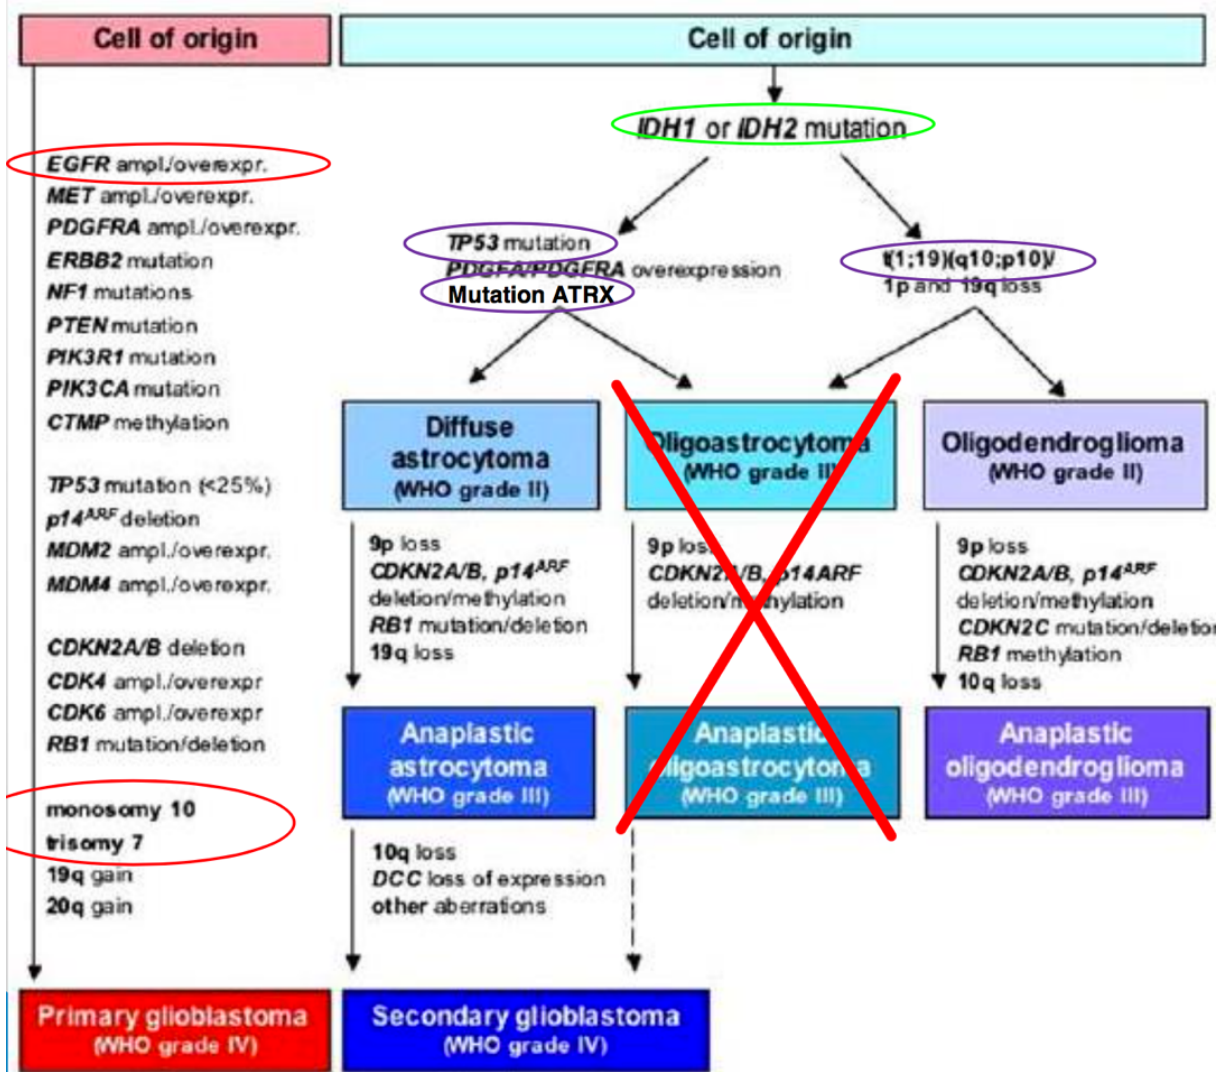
Cell of origin

Cell of origin

*IDH1* or *IDH2* mutation

*EGFR* ampl./overexpr.
*MET* ampl./overexpr.
*PDGFRA* ampl./overexpr.
*ERBB2* mutation
*NF1* mutations
*PTEN* mutation
*PIK3R1* mutation
*PIK3CA* mutation
*CTMP* methylation

*TP53* mutation (<25%)
*p14$^{ARF}$* deletion
*MDM2* ampl./overexpr.
*MDM4* ampl./overexpr.

*CDKN2A/B* deletion
*CDK4* ampl./overexpr
*CDK6* ampl./overexpr
*RB1* mutation/deletion

monosomy 10
trisomy 7
19q gain
20q gain

*TP53* mutation
*PDGFA/PDGFRA* overexpression
Mutation ATRX

t(1;19)(q10;p10)/
1p and 19q loss

Diffuse astrocytoma
(WHO grade II)

Oligoastrocytoma
(WHO grade II)

Oligodendroglioma
(WHO grade II)

9p loss
*CDKN2A/B, p14$^{ARF}$*
deletion/methylation
*RB1* mutation/deletion
19q loss

9p loss
*CDKN2A/B, p14ARF*
deletion/methylation

9p loss
*CDKN2A/B, p14$^{ARF}$*
deletion/methylation
*CDKN2C* mutation/deletion
*RB1* methylation
10q loss

Anaplastic astrocytoma
(WHO grade III)

Anaplastic oligoastrocytoma
(WHO grade III)

Anaplastic oligodendroglioma
(WHO grade III)

10q loss
*DCC* loss of expression
other aberrations

Primary glioblastoma
(WHO grade IV)

Secondary glioblastoma
(WHO grade IV)